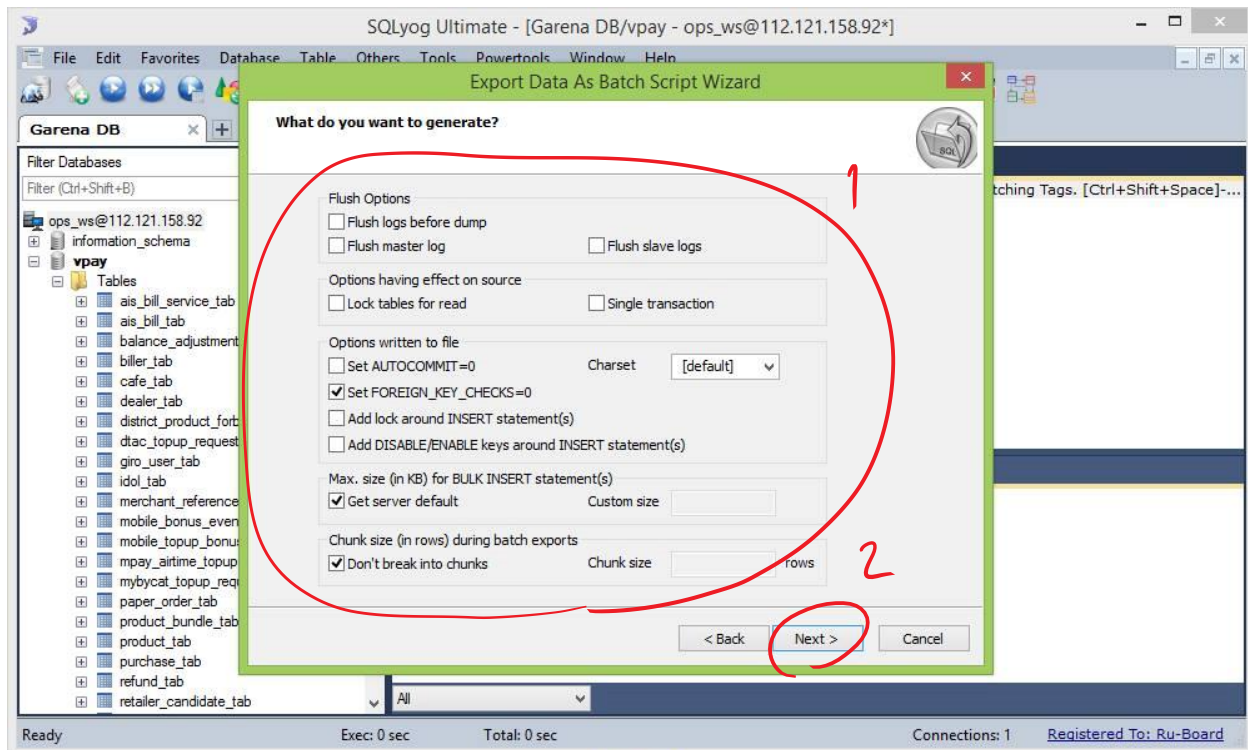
SQLyog Ultimate - [Garena DB/vpay - ops_ws@112.121.158.92*]

File Edit Favorites Database Table Others Tools Powertools Window Help

Garena DB

Filter Databases

Filter (Ctrl+Shift+B)

ops_ws@112.121.158.92
information_schema
vpay
Tables
ais_bill_service_tab
ais_bill_tab
balance_adjustment
biller_tab
cafe_tab
dealer_tab
district_product_forb
dtac_topup_request
giro_user_tab
idol_tab
merchant_reference
mobile_bonus_even
mobile_topup_bonu
mpay_airtime_topup
mybycat_topup_req
paper_order_tab
product_bundle_tab
product_tab
purchase_tab
refund_tab
retailer_candidate_tab

tching Tags. [Ctrl+Shift+Space]-...

All

Export Data As Batch Script Wizard

What do you want to generate?

1

Flush Options
Flush logs before dump
Flush master log
Flush slave logs

Options having effect on source
Lock tables for read
Single transaction

Options written to file
Set AUTOCOMMIT=0
Charset [default]
Set FOREIGN_KEY_CHECKS=0
Add lock around INSERT statement(s)
Add DISABLE/ENABLE keys around INSERT statement(s)

Max. size (in KB) for BULK INSERT statement(s)
Get server default
Custom size

Chunk size (in rows) during batch exports
Don't break into chunks
Chunk size
rows

2

< Back
Next >
Cancel

Ready
Exec: 0 sec
Total: 0 sec
Connections: 1
Registered To: Ru-Board